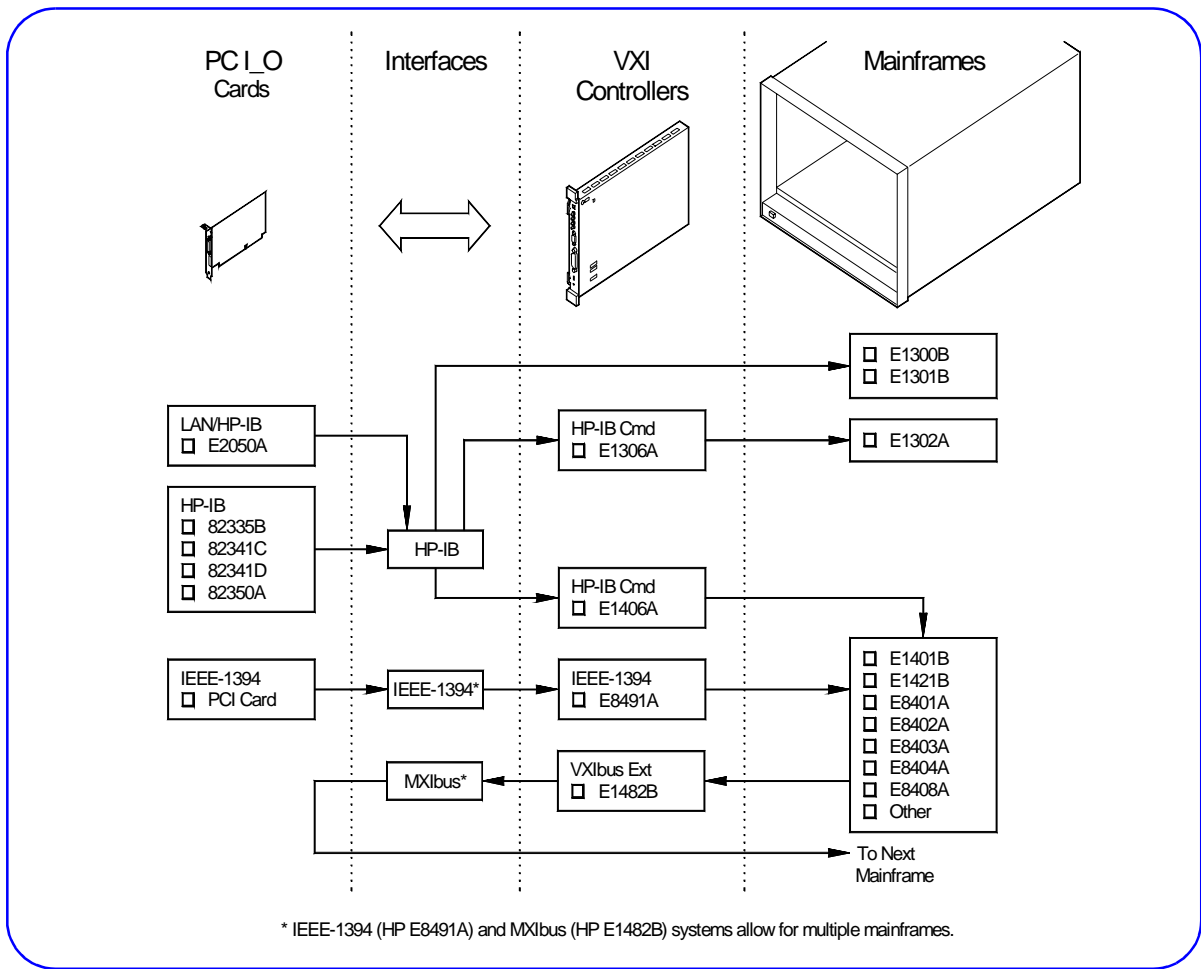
PC I_O Cards

Interfaces

VXI Controllers

Mainframes

☐ E1300B
☐ E1301B

LAN/HP-IB
☐ E2050A

HP-IB Cmd
☐ E1306A

☐ E1302A

HP-IB
☐ 82335B
☐ 82341C
☐ 82341D
☐ 82350A

HP-IB

HP-IB Cmd
☐ E1406A

IEEE-1394
☐ PCI Card

IEEE-1394*

IEEE-1394
☐ E8491A

☐ E1401B
☐ E1421B
☐ E8401A
☐ E8402A
☐ E8403A
☐ E8404A
☐ E8408A
☐ Other

MXIbus*

VXIbus Ext
☐ E1482B

To Next Mainframe

* IEEE-1394 (HP E8491A) and MXIbus (HP E1482B) systems allow for multiple mainframes.